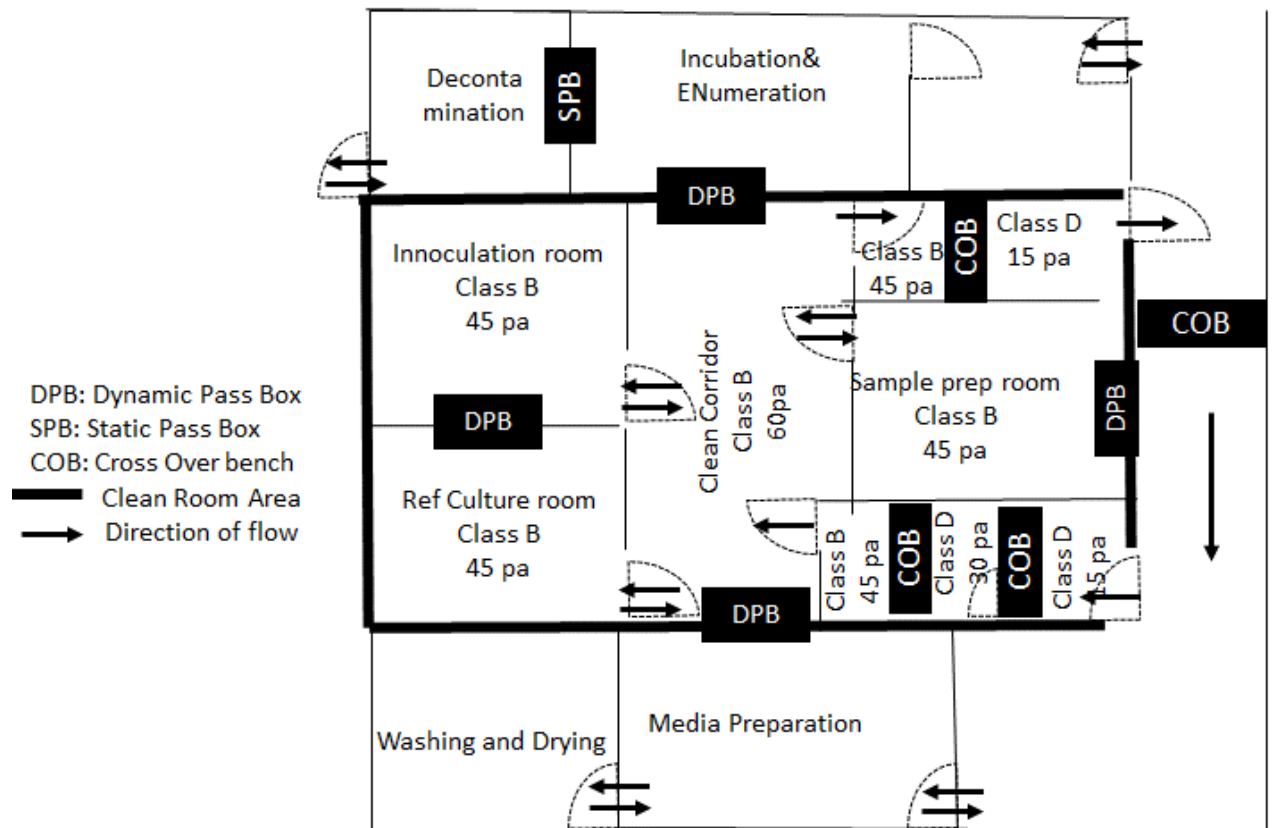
Deconta mination

SPB

Incubation& ENumeration

DPB

Class B 45 pa

COB

Class D 15 pa

Innoculation room Class B 45 pa

COB

DPB: Dynamic Pass Box
SPB: Static Pass Box
COB: Cross Over bench
Clean Room Area
Direction of flow

DPB

Clean Corridor Class B 60pa

Sample prep room Class B 45 pa

DPB

Ref Culture room Class B 45 pa

Class B 45 pa

COB

Class D 30 pa

COB

Class D 15 pa

DPB

Washing and Drying

Media Preparation